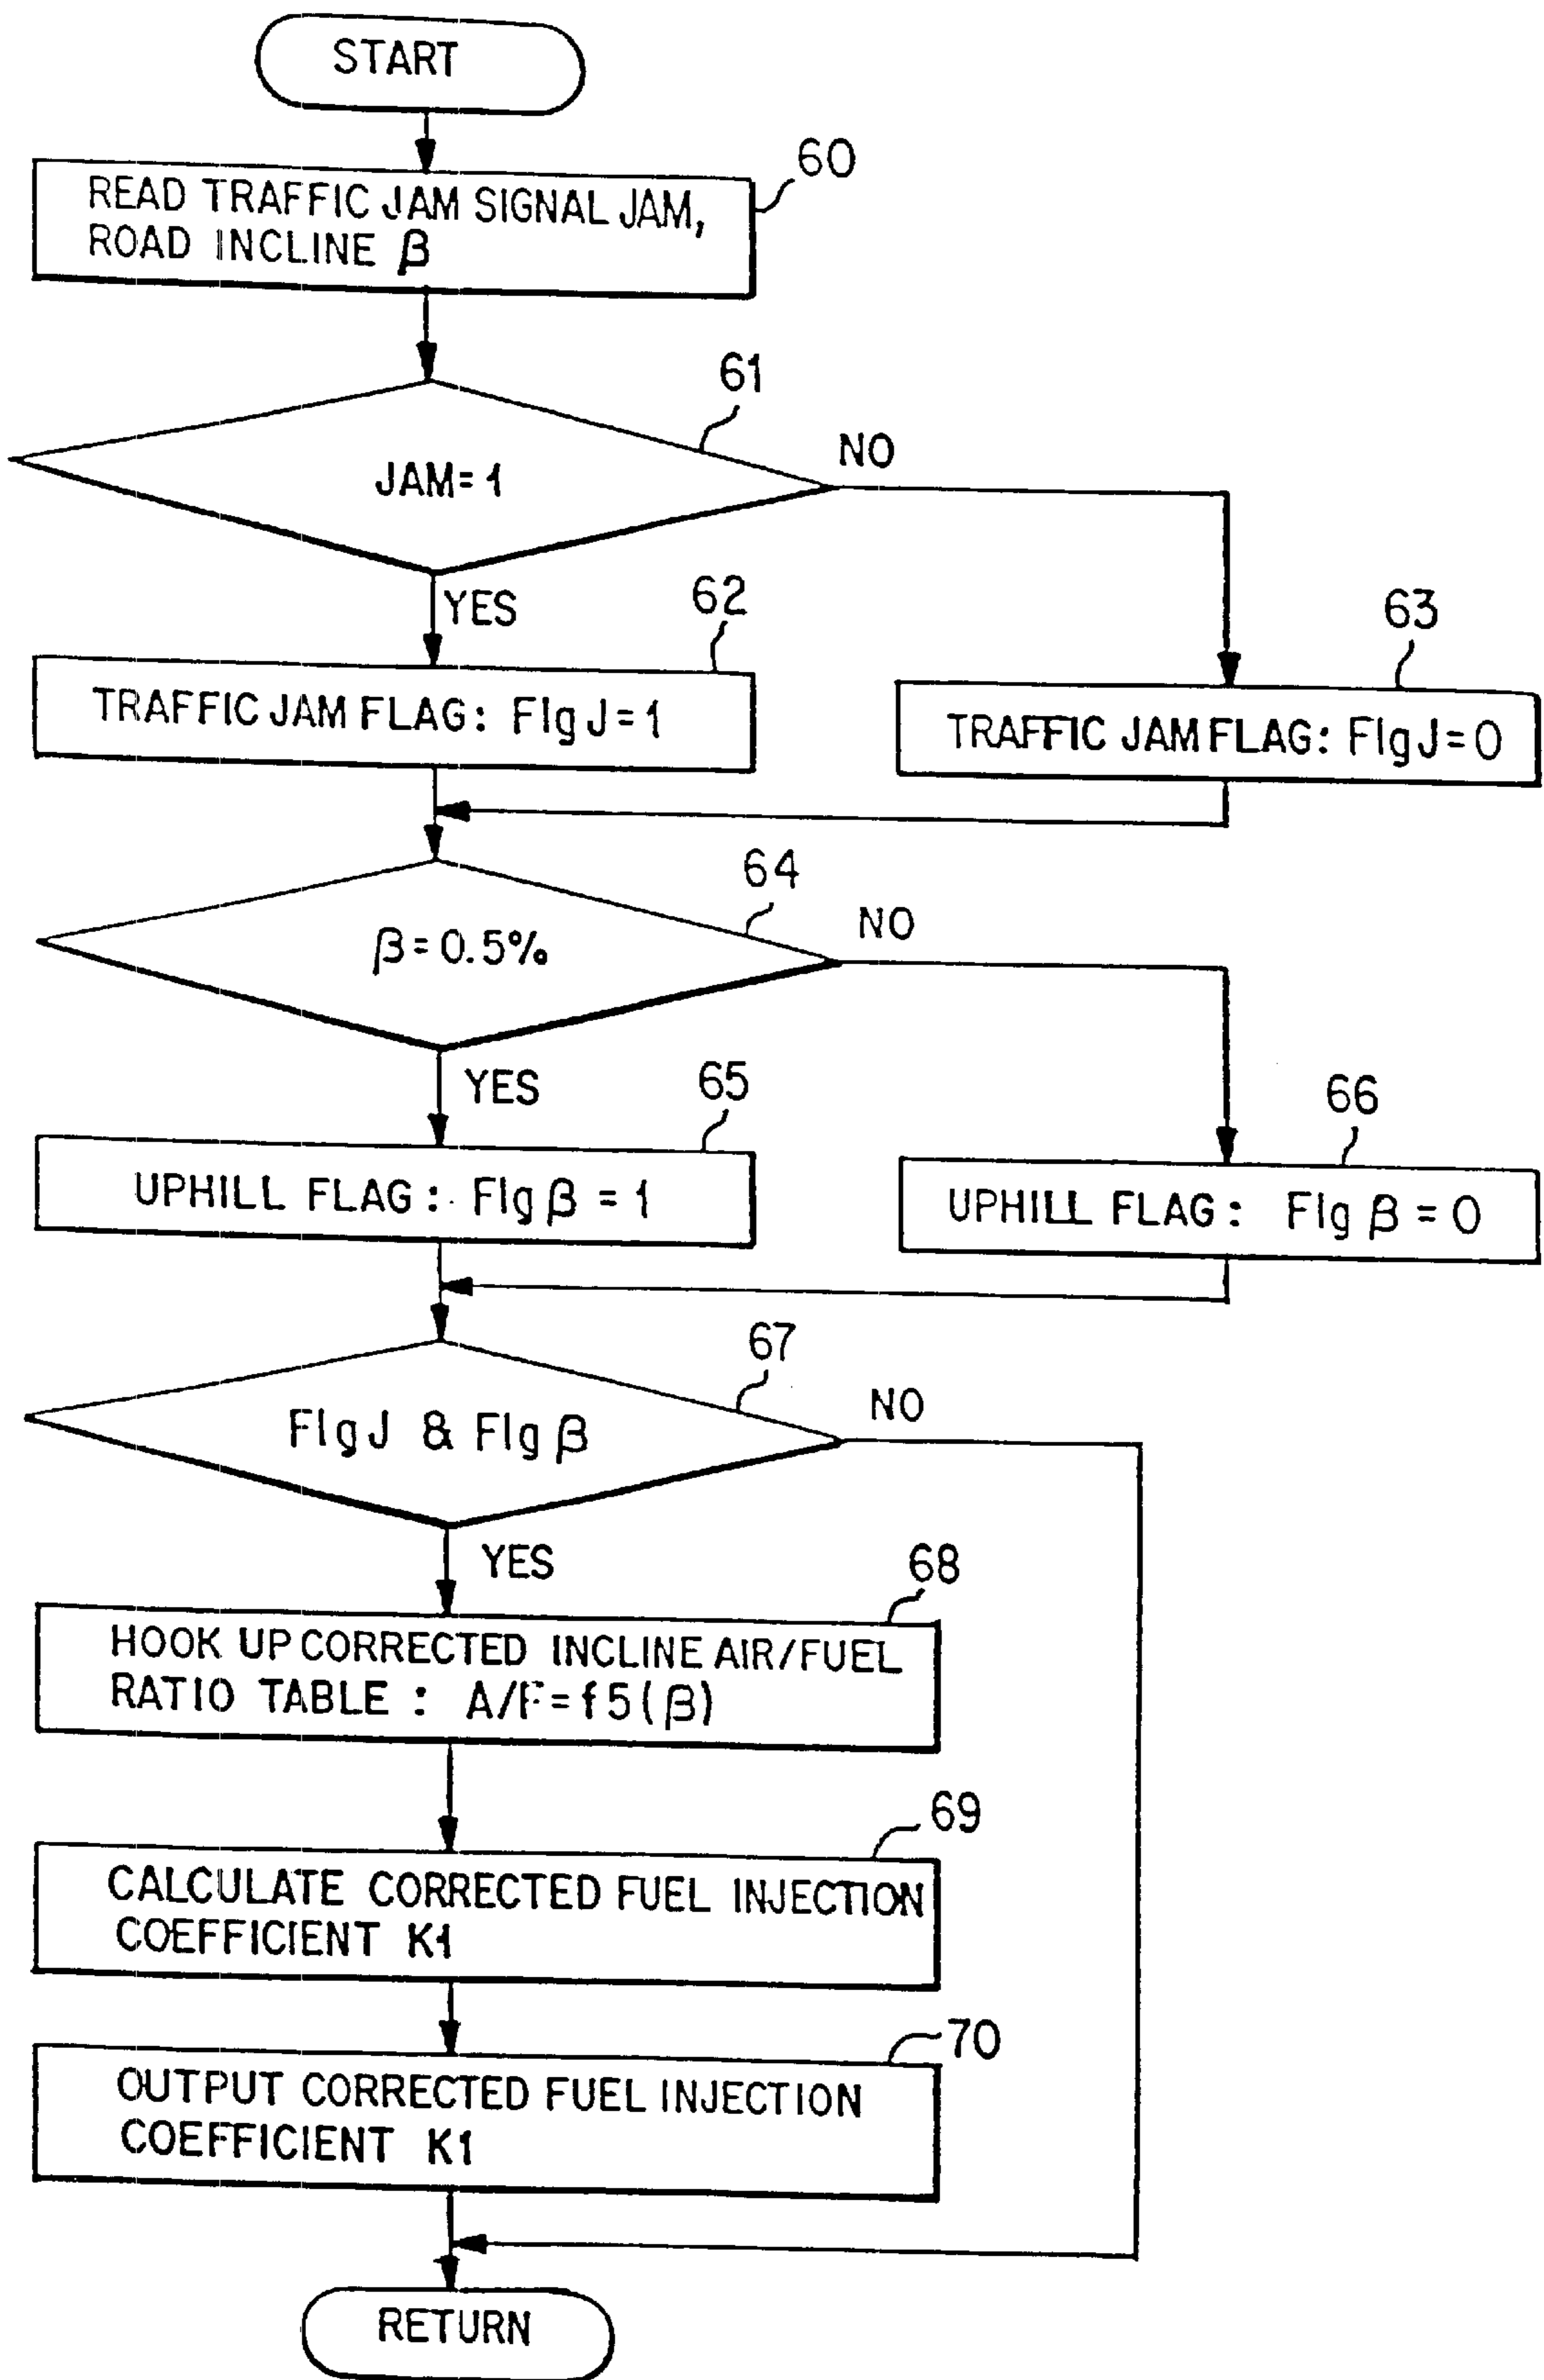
START

60
READ TRAFFIC JAM SIGNAL JAM, ROAD INCLINE $\beta$

61
JAM=1
NO
YES

62
TRAFFIC JAM FLAG: Flg J=1

63
TRAFFIC JAM FLAG: Flg J=0

64
$\beta$=0.5%
NO
YES

65
UPHILL FLAG: Flg $\beta$ = 1

66
UPHILL FLAG: Flg $\beta$ = 0

67
Flg J & Flg $\beta$
NO
YES

68
HOOK UP CORRECTED INCLINE AIR/FUEL RATIO TABLE : A/F=f5($\beta$)

69
CALCULATE CORRECTED FUEL INJECTION COEFFICIENT K1

70
OUTPUT CORRECTED FUEL INJECTION COEFFICIENT K1

RETURN